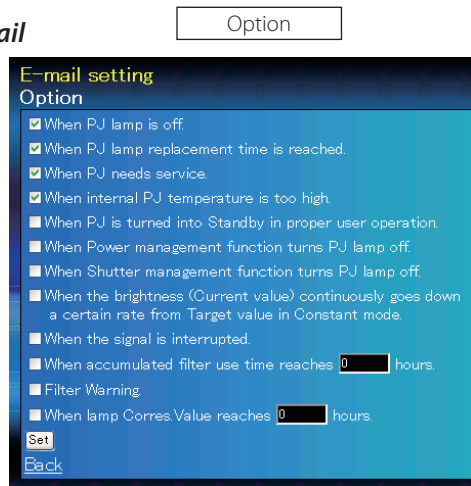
ail

Option

E-mail setting
Option

When PJ lamp is off.
When PJ lamp replacement time is reached.
When PJ needs service.
When internal PJ temperature is too high.
When PJ is turned into Standby in proper user operation.
When Power management function turns PJ lamp off.
When Shutter management function turns PJ lamp off.
When the brightness (Current value) continuously goes down a certain rate from Target value in Constant mode.
When the signal is interrupted.
When accumulated filter use time reaches 0 hours.
Filter Warning.
When lamp Corres.Value reaches 0 hours.
Set
Back